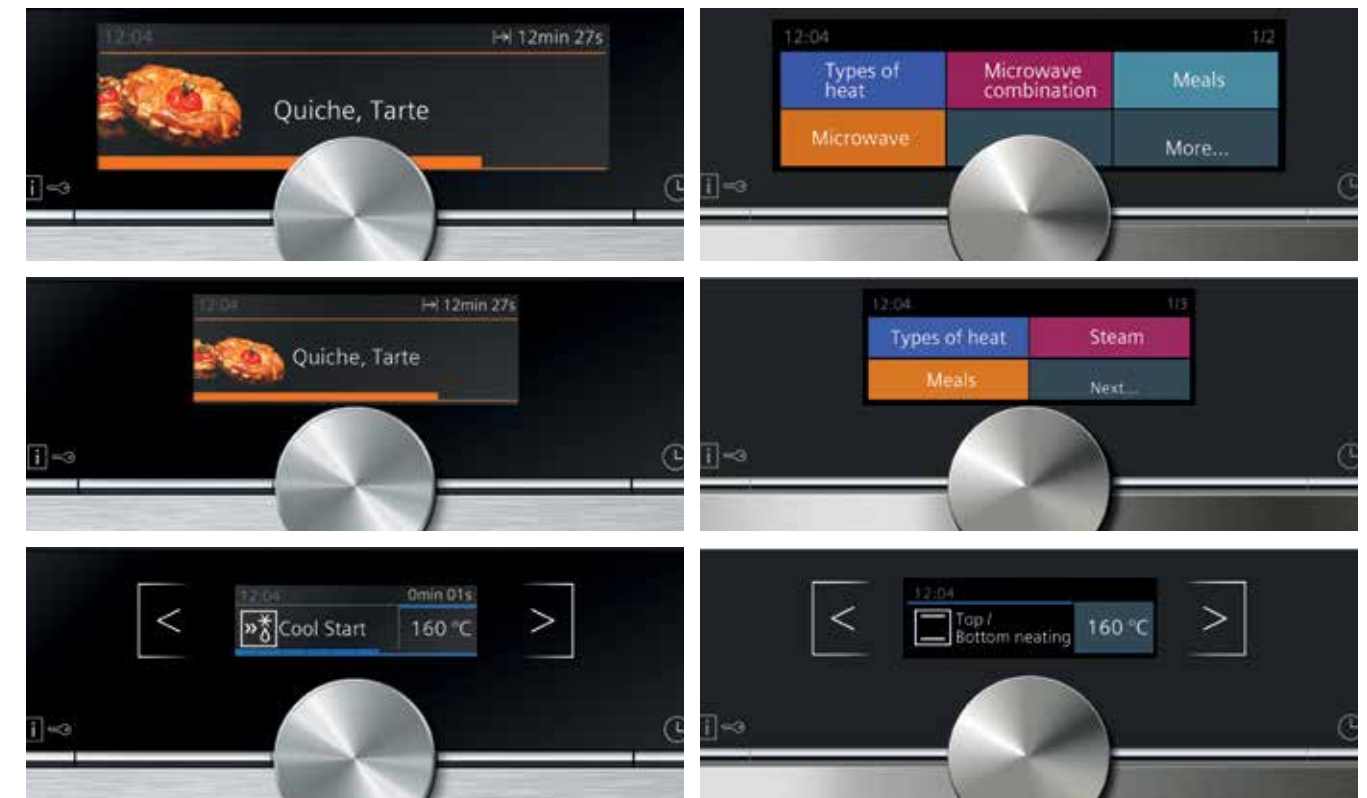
12:04
12min 27s
Quiche, Tarte
i

12:04
1/2
Types of heat
Microwave combination
Meals
Microwave
More...
i

12:04
12min 27s
Quiche, Tarte
i

12:04
1/3
Types of heat
Steam
Meals
Next...
i

<
12:04
0min 01s
Cool Start
160 °C
>
i

<
12:04
Top / Bottom neating
160 °C
>
i